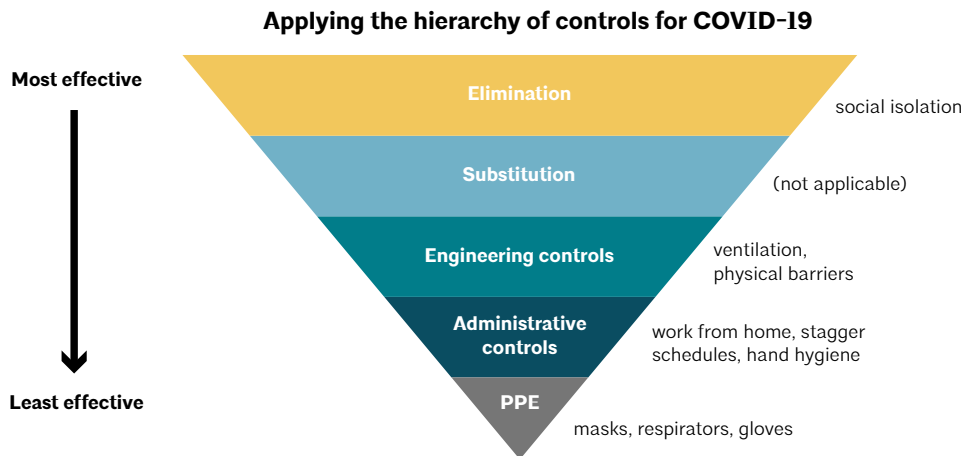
Applying the hierarchy of controls for COVID-19

Most effective

Least effective

Elimination

social isolation

Substitution

(not applicable)

Engineering controls

ventilation, physical barriers

Administrative controls

work from home, stagger schedules, hand hygiene

PPE

masks, respirators, gloves